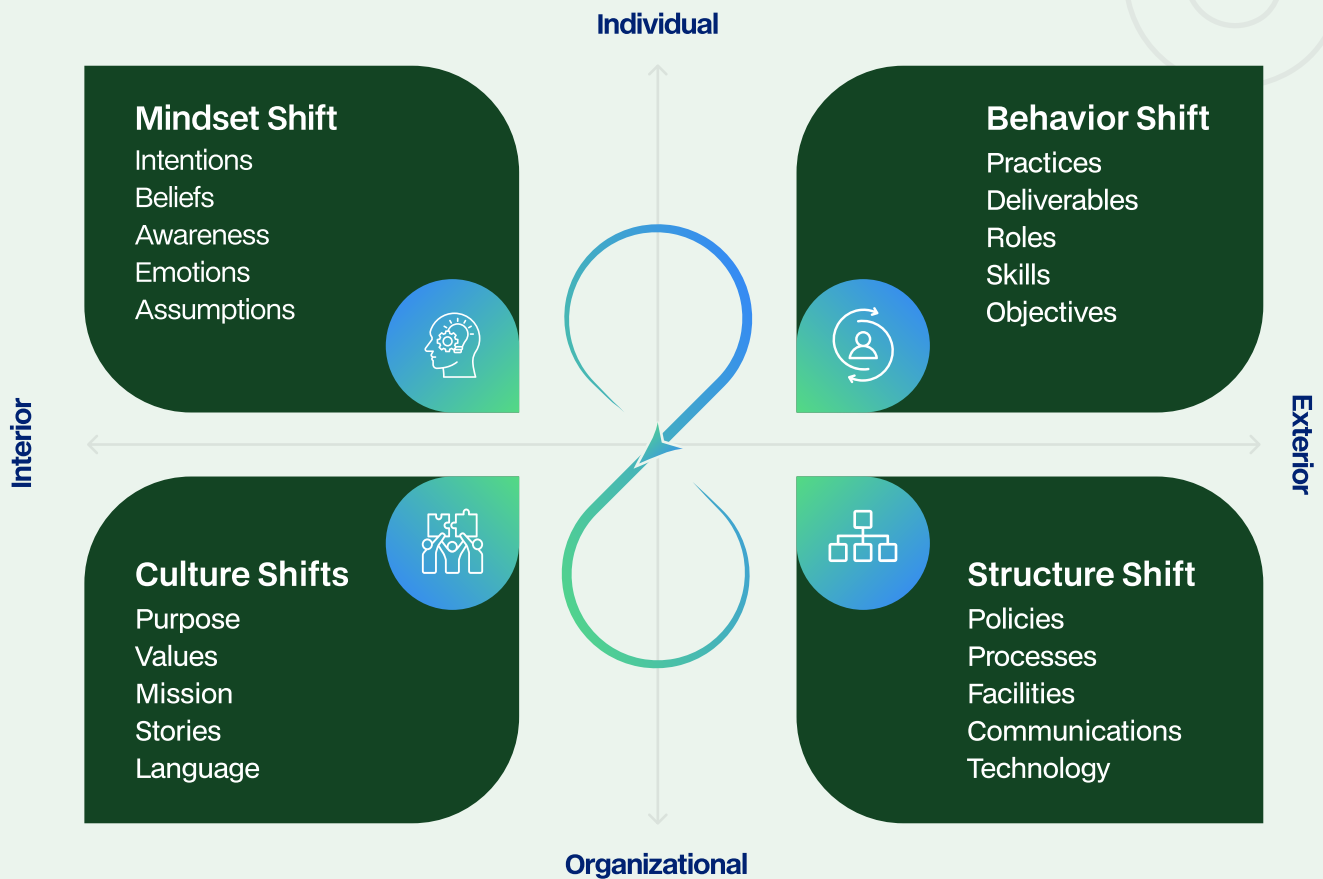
Individual

Mindset Shift
Intentions
Beliefs
Awareness
Emotions
Assumptions

Behavior Shift
Practices
Deliverables
Roles
Skills
Objectives

Interior

Exterior

Culture Shifts
Purpose
Values
Mission
Stories
Language

Structure Shift
Policies
Processes
Facilities
Communications
Technology

Organizational